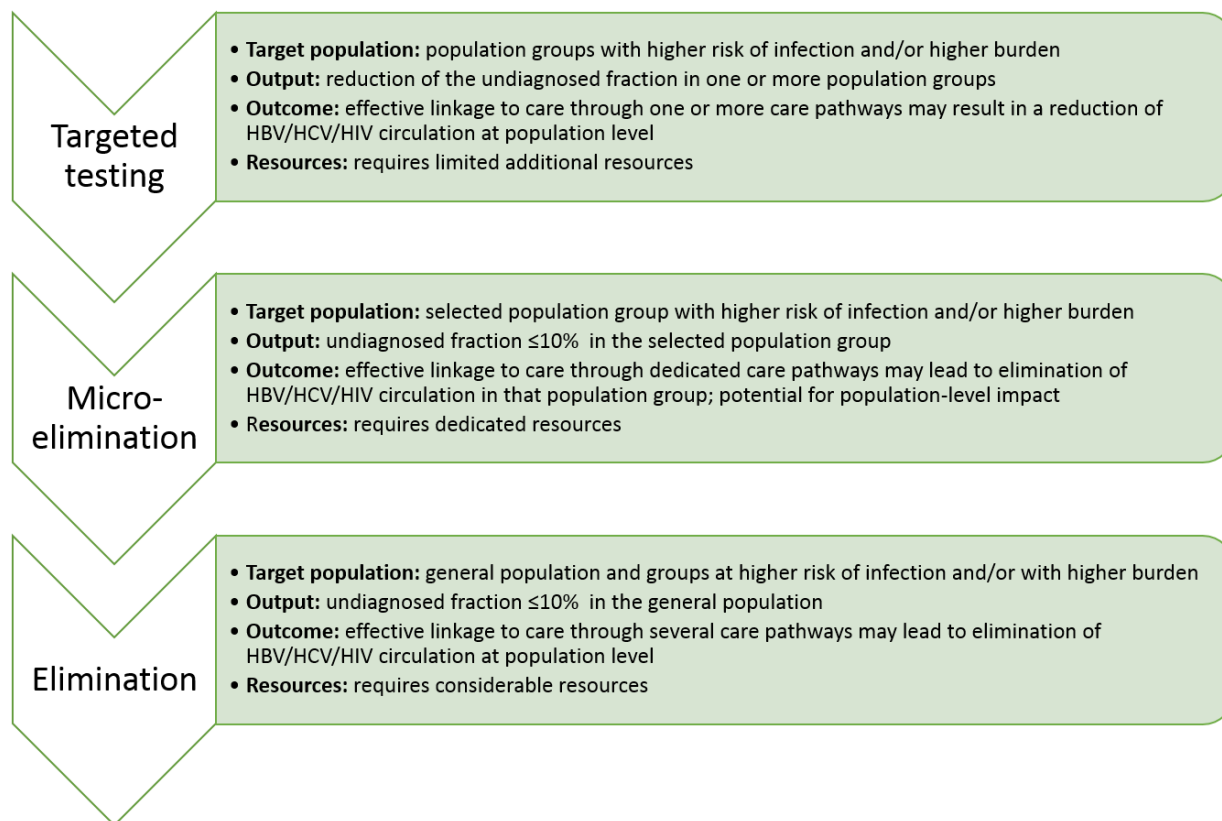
Targeted testing

• Target population: population groups with higher risk of infection and/or higher burden
• Output: reduction of the undiagnosed fraction in one or more population groups
• Outcome: effective linkage to care through one or more care pathways may result in a reduction of HBV/HCV/HIV circulation at population level
• Resources: requires limited additional resources

Micro-elimination

• Target population: selected population group with higher risk of infection and/or higher burden
• Output: undiagnosed fraction ≤10% in the selected population group
• Outcome: effective linkage to care through dedicated care pathways may lead to elimination of HBV/HCV/HIV circulation in that population group; potential for population-level impact
• Resources: requires dedicated resources

Elimination

• Target population: general population and groups at higher risk of infection and/or with higher burden
• Output: undiagnosed fraction ≤10% in the general population
• Outcome: effective linkage to care through several care pathways may lead to elimination of HBV/HCV/HIV circulation at population level
• Resources: requires considerable resources